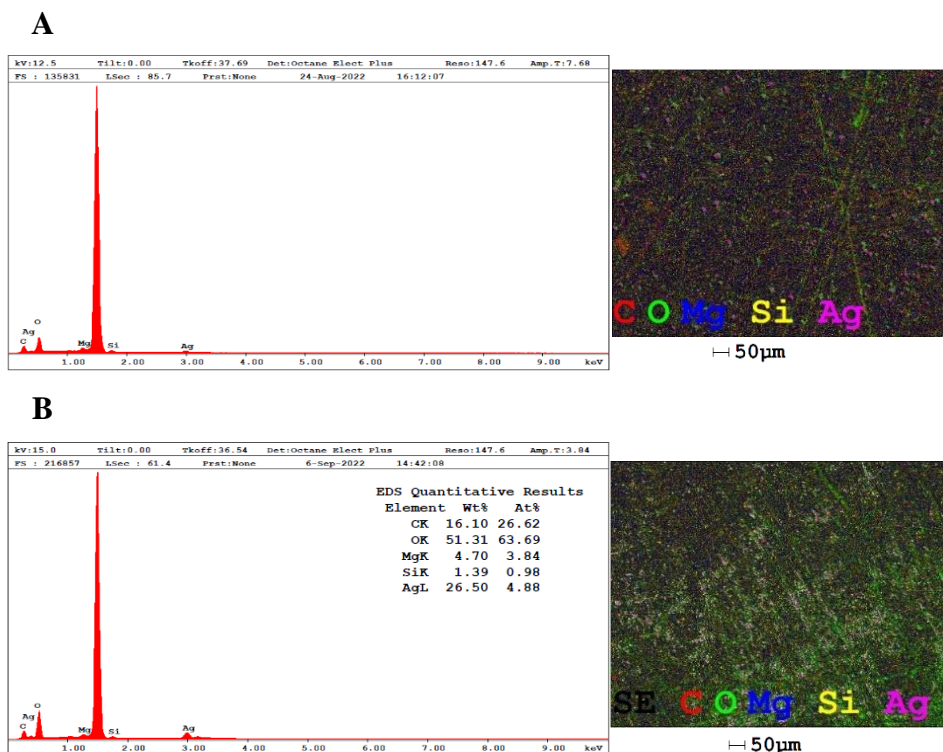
A

kV:12.5 Tilt:0.00 Tkoff:37.69 Det:Octane Elect Plus Reso:147.6 Amp.T:7.68
FS : 135831 LSec : 85.7 Prst:None 24-Aug-2022 16:12:07

Ag
O
C
Mg
Si
Ag

1.00 2.00 3.00 4.00 5.00 6.00 7.00 8.00 9.00 keV

C O Mg Si Ag

50μm

B

kV:15.0 Tilt:0.00 Tkoff:36.54 Det:Octane Elect Plus Reso:147.6 Amp.T:3.84
FS : 216857 LSec : 61.4 Prst:None 6-Sep-2022 14:42:08

EDS Quantitative Results

| Element | Wt% | At% |
|---|---|---|
| CK | 16.10 | 26.62 |
| OK | 51.31 | 63.69 |
| MgK | 4.70 | 3.84 |
| SiK | 1.39 | 0.98 |
| AgL | 26.50 | 4.88 |

O
Ag
C
Mg
Si
Ag

1.00 2.00 3.00 4.00 5.00 6.00 7.00 8.00 9.00 keV

SE C O Mg Si Ag

50μm